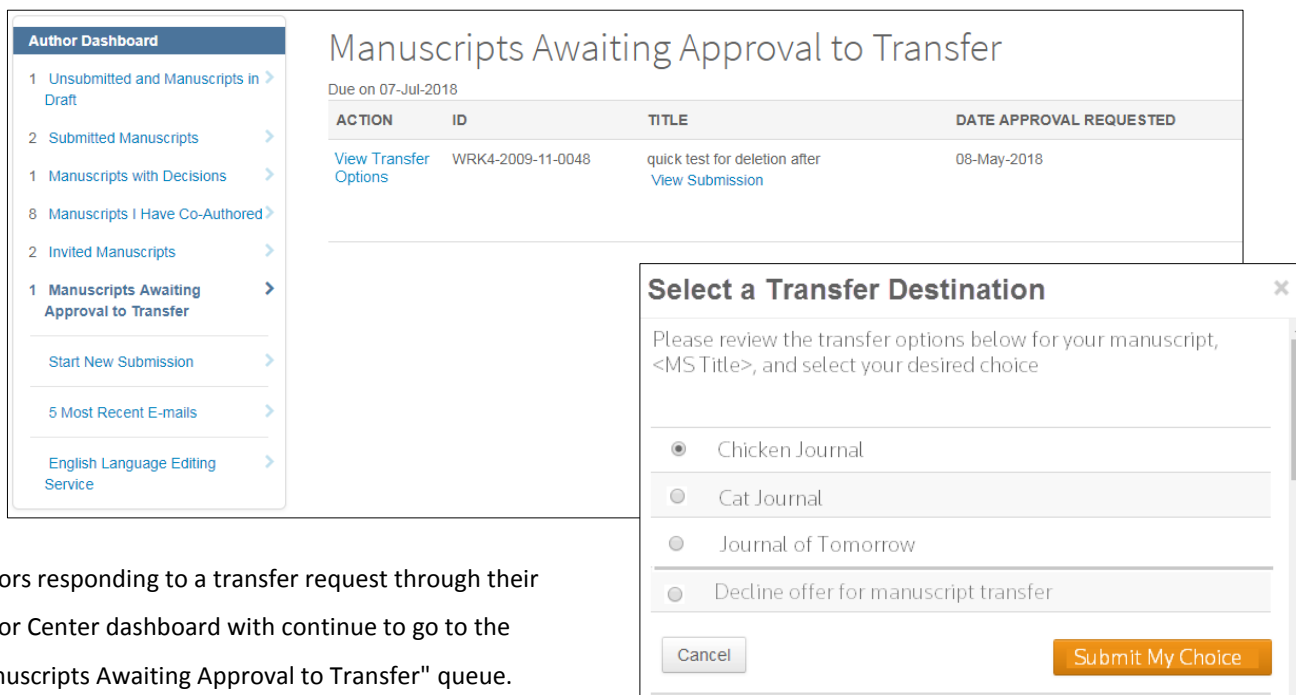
Author Dashboard

1 Unsubmitted and Manuscripts in Draft

2 Submitted Manuscripts

1 Manuscripts with Decisions

8 Manuscripts I Have Co-Authored

2 Invited Manuscripts

1 Manuscripts Awaiting Approval to Transfer

Start New Submission

5 Most Recent E-mails

English Language Editing Service

Manuscripts Awaiting Approval to Transfer

Due on 07-Jul-2018

| ACTION | ID | TITLE | DATE APPROVAL REQUESTED |
|---|---|---|---|
| View Transfer Options | WRK4-2009-11-0048 | quick test for deletion after View Submission | 08-May-2018 |

Select a Transfer Destination

×

Please review the transfer options below for your manuscript, <MS Title>, and select your desired choice

Chicken Journal

Cat Journal

Journal of Tomorrow

Decline offer for manuscript transfer

Cancel

Submit My Choice

ors responding to a transfer request through their or Center dashboard with continue to go to the nuscripts Awaiting Approval to Transfer" queue.